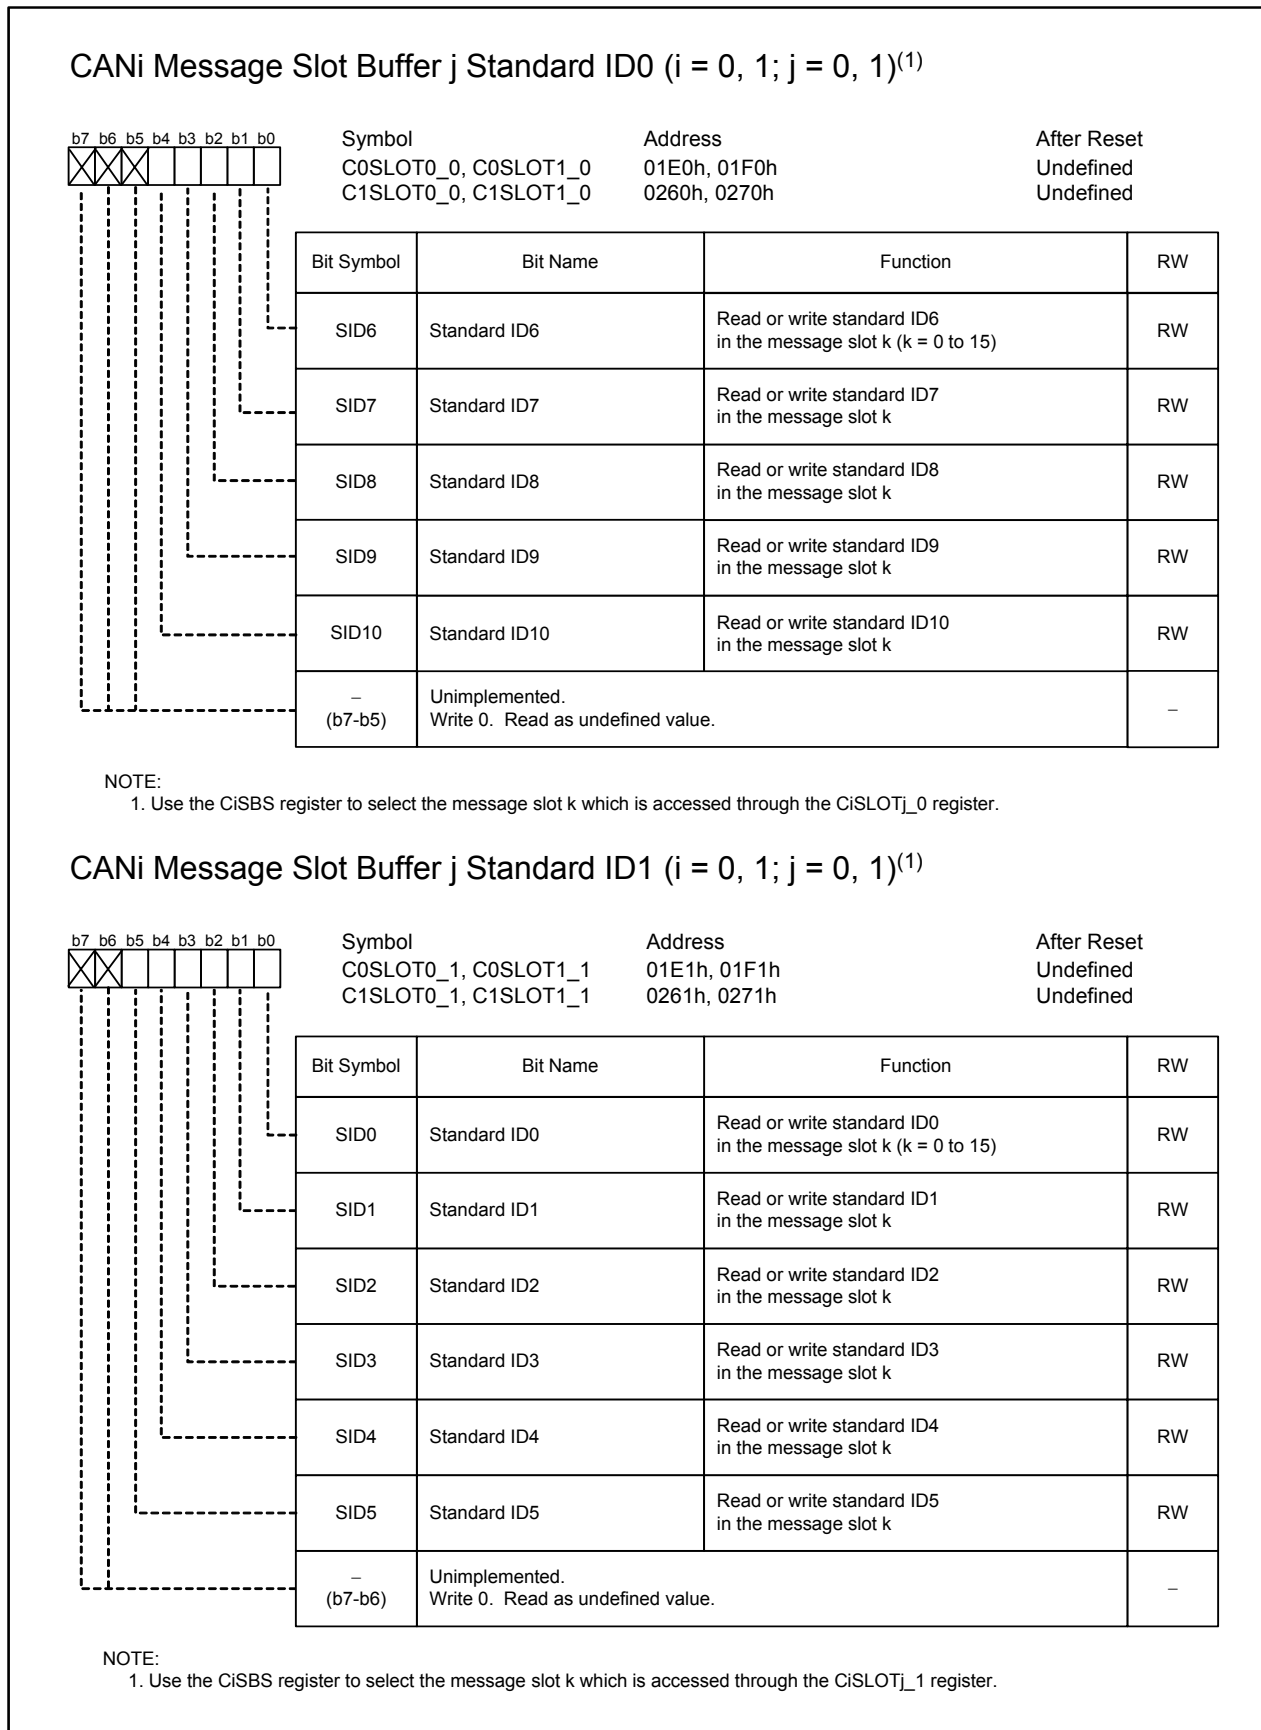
CANi Message Slot Buffer j Standard ID0 (i = 0, 1; j = 0, 1)$^{(1)}$

b7 b6 b5 b4 b3 b2 b1 b0

| Symbol | Address | After Reset |
|---|---|---|
| C0SLOT0_0, C0SLOT1_0 | 01E0h, 01F0h | Undefined |
| C1SLOT0_0, C1SLOT1_0 | 0260h, 0270h | Undefined |

| Bit Symbol | Bit Name | Function | RW |
|---|---|---|---|
| SID6 | Standard ID6 | Read or write standard ID6 in the message slot k (k = 0 to 15) | RW |
| SID7 | Standard ID7 | Read or write standard ID7 in the message slot k | RW |
| SID8 | Standard ID8 | Read or write standard ID8 in the message slot k | RW |
| SID9 | Standard ID9 | Read or write standard ID9 in the message slot k | RW |
| SID10 | Standard ID10 | Read or write standard ID10 in the message slot k | RW |
| – (b7-b5) | Unimplemented. Write 0. Read as undefined value. | | – |

NOTE:
1. Use the CiSBS register to select the message slot k which is accessed through the CiSLOTj_0 register.

CANi Message Slot Buffer j Standard ID1 (i = 0, 1; j = 0, 1)$^{(1)}$

b7 b6 b5 b4 b3 b2 b1 b0

| Symbol | Address | After Reset |
|---|---|---|
| C0SLOT0_1, C0SLOT1_1 | 01E1h, 01F1h | Undefined |
| C1SLOT0_1, C1SLOT1_1 | 0261h, 0271h | Undefined |

| Bit Symbol | Bit Name | Function | RW |
|---|---|---|---|
| SID0 | Standard ID0 | Read or write standard ID0 in the message slot k (k = 0 to 15) | RW |
| SID1 | Standard ID1 | Read or write standard ID1 in the message slot k | RW |
| SID2 | Standard ID2 | Read or write standard ID2 in the message slot k | RW |
| SID3 | Standard ID3 | Read or write standard ID3 in the message slot k | RW |
| SID4 | Standard ID4 | Read or write standard ID4 in the message slot k | RW |
| SID5 | Standard ID5 | Read or write standard ID5 in the message slot k | RW |
| – (b7-b6) | Unimplemented. Write 0. Read as undefined value. | | – |

NOTE:
1. Use the CiSBS register to select the message slot k which is accessed through the CiSLOTj_1 register.